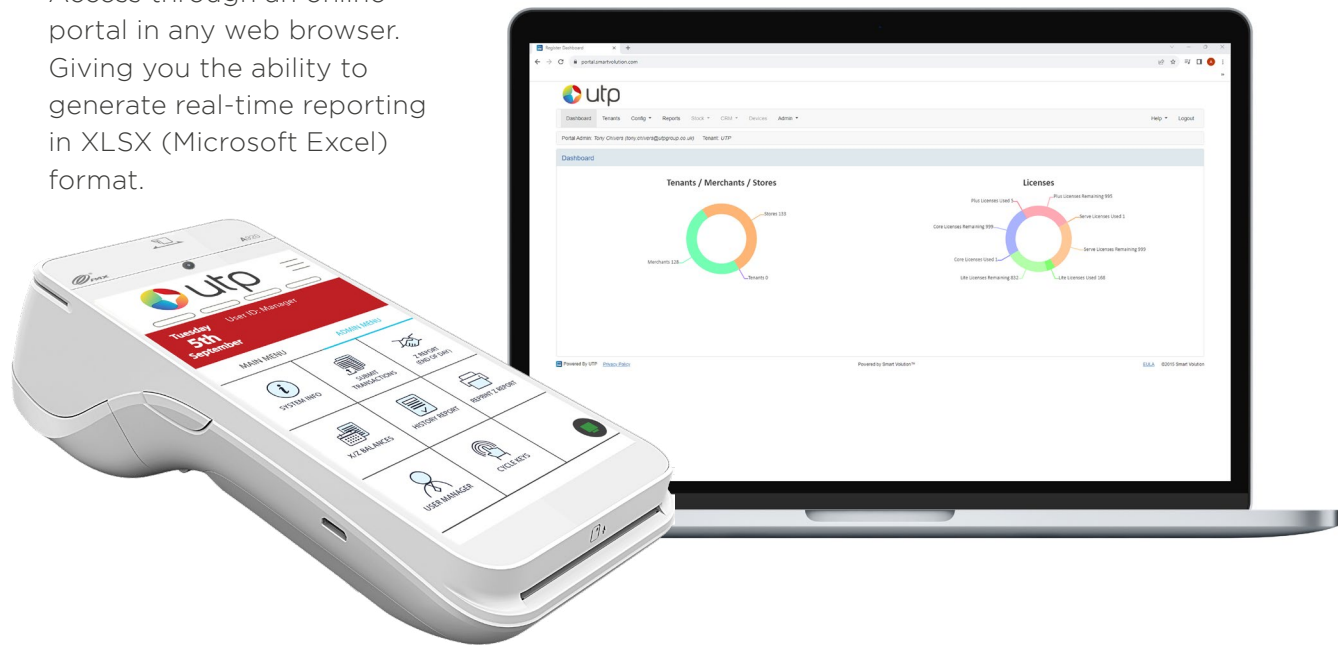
Access through an online portal in any web browser. Giving you the ability to generate real-time reporting in XLSX (Microsoft Excel) format.

Register Dashboard

portal.smartvolution.com

utp

Dashboard Tenants Config Reports Stock CRM Devices Admin

Help Logout

Portal Admin: Tony Chivers (tony.chivers@utpgroup.co.uk) Tenant: UTP

Dashboard

Tenants / Merchants / Stores

Stores 133

Merchants 128

Tenants 0

Licenses

Plus Licenses Used 5

Plus Licenses Remaining 995

Serve Licenses Used 1

Core Licenses Remaining 999

Serve Licenses Remaining 999

Core Licenses Used 1

Lite Licenses Remaining 832

Lite Licenses Used 168

Powered By UTP Privacy Policy

Powered by Smart Volution™

EULA ©2010 Smart Volution

A920

utp

Tuesday 5th September

User ID: Manager

ADMIN MENU

MAIN MENU

SYSTEM INFO

SUBMIT TRANSACTIONS

Z REPORT (END OF DAY)

REPRINT Z REPORT

HISTORY REPORT

X/Z BALANCES

CYCLE KEYS

USER MANAGER